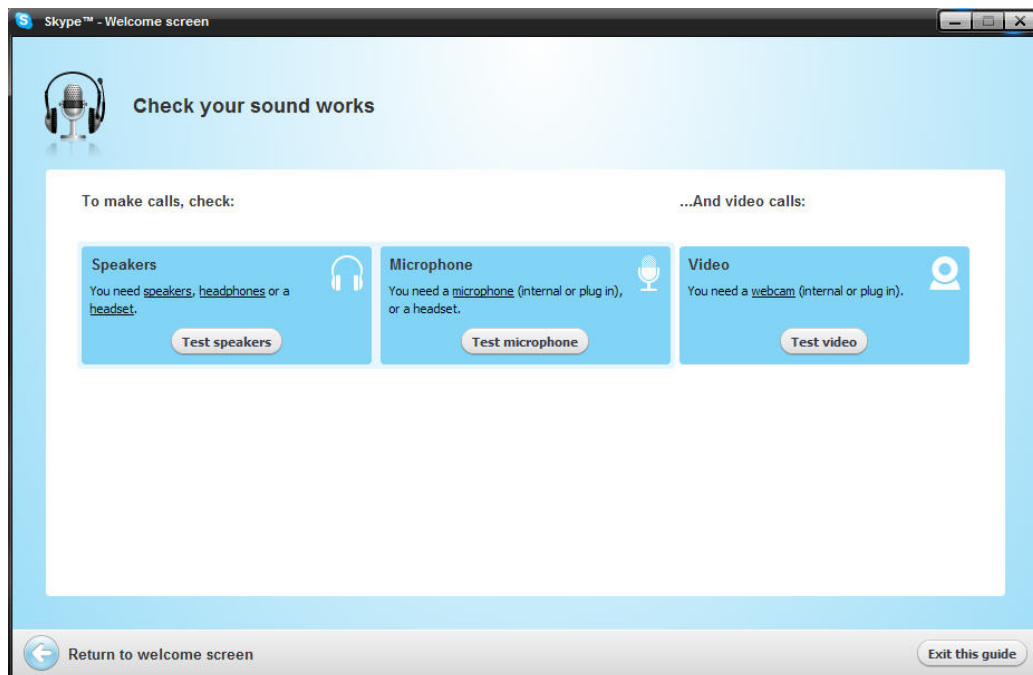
Skype™ - Welcome screen

Check your sound works

To make calls, check:

...And video calls:

Speakers
You need speakers, headphones or a headset.
Test speakers

Microphone
You need a microphone (internal or plug in), or a headset.
Test microphone

Video
You need a webcam (internal or plug in).
Test video

Return to welcome screen

Exit this guide